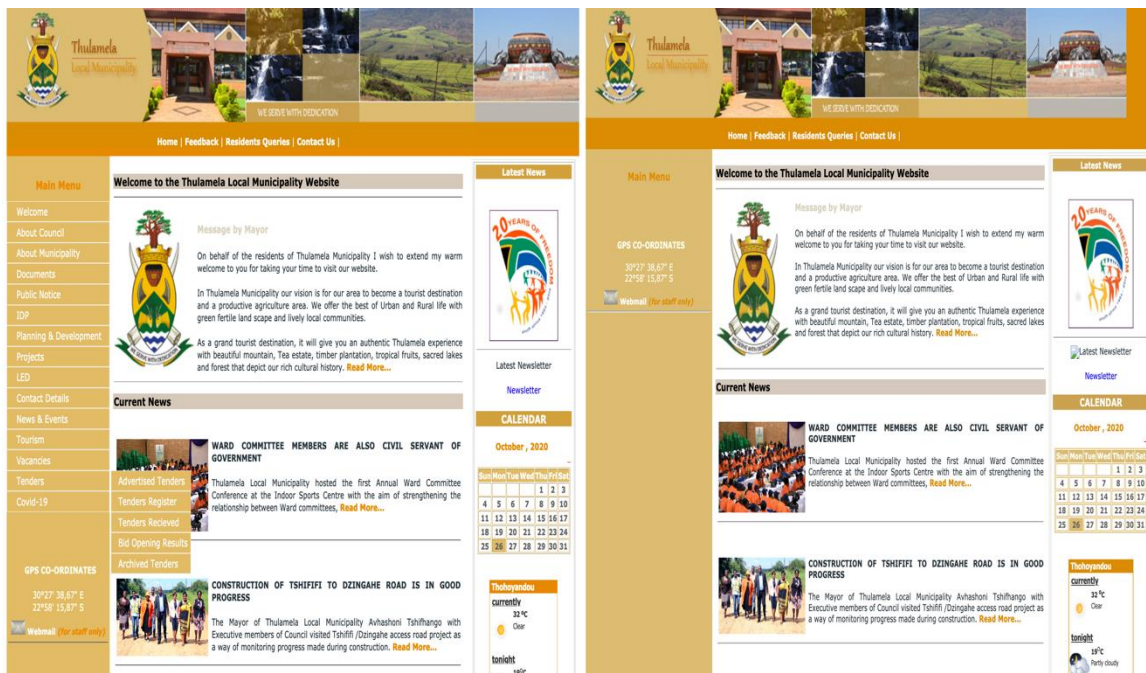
Thulamela Local Municipality

WE SERVE WITH DEDICATION

Home | Feedback | Residents Queries | Contact Us |

Main Menu

Welcome
About Council
About Municipality
Documents
Public Notice
IDP
Planning & Development
Projects
LED
Contact Details
News & Events
Tourism
Vacancies
Tenders
Covid-19

Advertised Tenders
Tenders Register
Tenders Recieved
Bid Opening Results
Archived Tenders

GPS CO-ORDINATES

30°27' 38,67" E
22°58' 15,87" S

Webmail (for staff only)

Welcome to the Thulamela Local Municipality Website

Message by Mayor

On behalf of the residents of Thulamela Municipality I wish to extend my warm welcome to you for taking your time to visit our website.

In Thulamela Municipality our vision is for our area to become a tourist destination and a productive agriculture area. We offer the best of Urban and Rural life with green fertile land scape and lively local communities.

As a grand tourist destination, it will give you an authentic Thulamela experience with beautiful mountain, Tea estate, timber plantation, tropical fruits, sacred lakes and forest that depict our rich cultural history. Read More...

Current News

WARD COMMITTEE MEMBERS ARE ALSO CIVIL SERVANT OF GOVERNMENT

Thulamela Local Municipality hosted the first Annual Ward Committee Conference at the Indoor Sports Centre with the aim of strengthening the relationship between Ward committees, Read More...

CONSTRUCTION OF TSHIFIFI TO DZINGAHE ROAD IS IN GOOD PROGRESS

The Mayor of Thulamela Local Municipality Avhashoni Tshifhango with Executive members of Council visited Tshififi /Dzingahe access road project as a way of monitoring progress made during construction. Read More...

Latest News

20 YEARS OF FREEDOM

Latest Newsletter

Newsletter

CALENDAR

October , 2020

| Sun | Mon | Tue | Wed | Thu | Fri | Sat |
|---|---|---|---|---|---|---|
| | | | | 1 | 2 | 3 |
| 4 | 5 | 6 | 7 | 8 | 9 | 10 |
| 11 | 12 | 13 | 14 | 15 | 16 | 17 |
| 18 | 19 | 20 | 21 | 22 | 23 | 24 |
| 25 | 26 | 27 | 28 | 29 | 30 | 31 |

Thohoyandou
currently
32 °C
Clear

tonight
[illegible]

Thulamela Local Municipality

WE SERVE WITH DEDICATION

Home | Feedback | Residents Queries | Contact Us |

Main Menu

GPS CO-ORDINATES

30°27' 38,67" E
22°58' 15,87" S

Webmail (for staff only)

Welcome to the Thulamela Local Municipality Website

Message by Mayor

On behalf of the residents of Thulamela Municipality I wish to extend my warm welcome to you for taking your time to visit our website.

In Thulamela Municipality our vision is for our area to become a tourist destination and a productive agriculture area. We offer the best of Urban and Rural life with green fertile land scape and lively local communities.

As a grand tourist destination, it will give you an authentic Thulamela experience with beautiful mountain, Tea estate, timber plantation, tropical fruits, sacred lakes and forest that depict our rich cultural history. Read More...

Current News

WARD COMMITTEE MEMBERS ARE ALSO CIVIL SERVANT OF GOVERNMENT

Thulamela Local Municipality hosted the first Annual Ward Committee Conference at the Indoor Sports Centre with the aim of strengthening the relationship between Ward committees, Read More...

CONSTRUCTION OF TSHIFIFI TO DZINGAHE ROAD IS IN GOOD PROGRESS

The Mayor of Thulamela Local Municipality Avhashoni Tshifhango with Executive members of Council visited Tshififi /Dzingahe access road project as a way of monitoring progress made during construction. Read More...

Latest News

20 YEARS OF FREEDOM

Latest Newsletter

Newsletter

CALENDAR

October , 2020

| Sun | Mon | Tue | Wed | Thu | Fri | Sat |
|---|---|---|---|---|---|---|
| | | | | 1 | 2 | 3 |
| 4 | 5 | 6 | 7 | 8 | 9 | 10 |
| 11 | 12 | 13 | 14 | 15 | 16 | 17 |
| 18 | 19 | 20 | 21 | 22 | 23 | 24 |
| 25 | 26 | 27 | 28 | 29 | 30 | 31 |

Thohoyandou
currently
32 °C
Clear

tonight
19°C
Partly cloudy